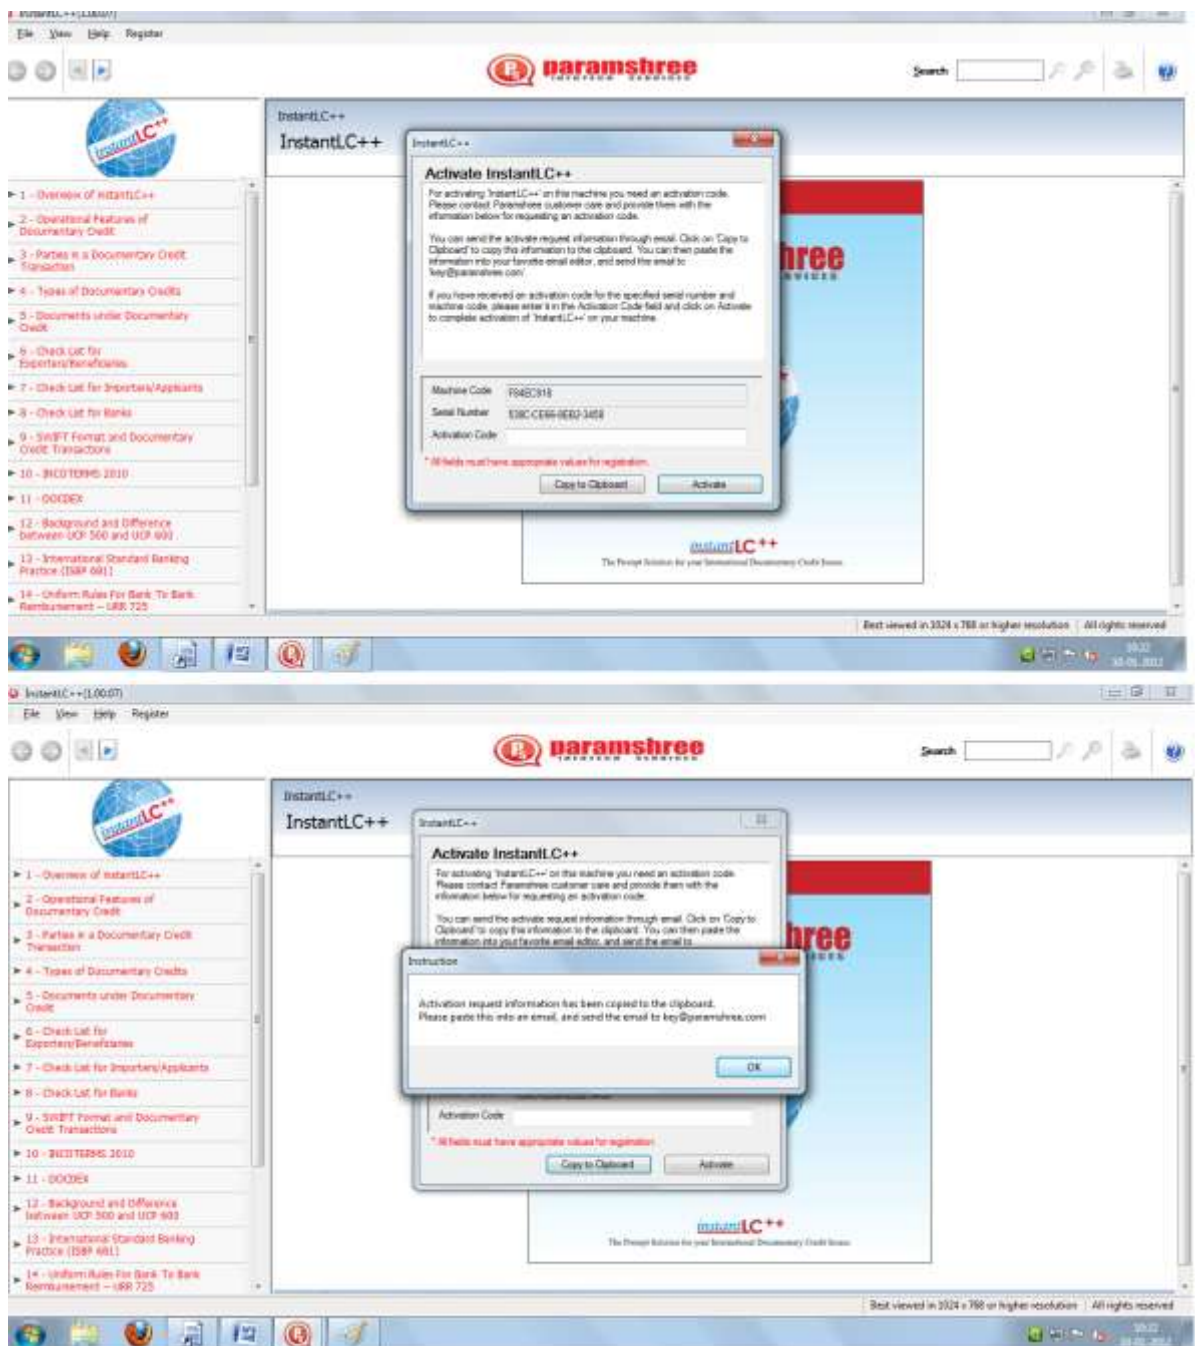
InstantLC++[1.00.07]

File View Help Register

paramshree

Search

InstantLC++

1 - Overview of InstantLC++
2 - Operational Features of Documentary Credit
3 - Parties in a Documentary Credit Transaction
4 - Types of Documentary Credits
5 - Documents under Documentary Credit
6 - Check List for Exporters/Beneficiaries
7 - Check List for Importers/Applicants
8 - Check List for Banks
9 - SWIFT Format and Documentary Credit Transactions
10 - INCOTERMS 2010
11 - DOCDEX
12 - Background and Difference between UCP 500 and UCP 600
13 - International Standard Banking Practice (ISBP 681)
14 - Uniform Rules For Bank To Bank Reimbursement – URR 725

InstantLC++

InstantLC++

Activate InstantLC++

For activating 'InstantLC++' on this machine you need an activation code. Please contact Paramshree customer care and provide them with the information below for requesting an activation code.

You can send the activate request information through email. Click on 'Copy to Clipboard' to copy this information to the clipboard. You can then paste the information into your favorite email editor, and send the email to key@paramshree.com

If you have received an activation code for the specified serial number and machine code, please enter it in the Activation Code field and click on Activate to complete activation of 'InstantLC++' on your machine.

Machine Code F84EC918
Serial Number 538C-CE66-0E82-3458
Activation Code

* All fields must have appropriate values for registration.

Copy to Clipboard Activate

hree

InstantLC++
The Prompt Solution for your International Documentary Credit Issues

Best viewed in 1024 x 768 or higher resolution All rights reserved

InstantLC++[1.00.07]

File View Help Register

paramshree

Search

InstantLC++

1 - Overview of InstantLC++
2 - Operational Features of Documentary Credit
3 - Parties in a Documentary Credit Transaction
4 - Types of Documentary Credits
5 - Documents under Documentary Credit
6 - Check List for Exporters/Beneficiaries
7 - Check List for Importers/Applicants
8 - Check List for Banks
9 - SWIFT Format and Documentary Credit Transactions
10 - INCOTERMS 2010
11 - DOCDEX
12 - Background and Difference between UCP 500 and UCP 600
13 - International Standard Banking Practice (ISBP 681)
14 - Uniform Rules For Bank To Bank Reimbursement – URR 725

InstantLC++

InstantLC++

Activate InstantLC++

For activating 'InstantLC++' on this machine you need an activation code. Please contact Paramshree customer care and provide them with the information below for requesting an activation code.

You can send the activate request information through email. Click on 'Copy to Clipboard' to copy this information to the clipboard. You can then paste the information into your favorite email editor, and send the email to

Instruction

Activation request information has been copied to the clipboard.
Please paste this into an email, and send the email to key@paramshree.com

OK

Activation Code

* All fields must have appropriate values for registration.

Copy to Clipboard Activate

hree

InstantLC++
The Prompt Solution for your International Documentary Credit Issues

Best viewed in 1024 x 768 or higher resolution All rights reserved